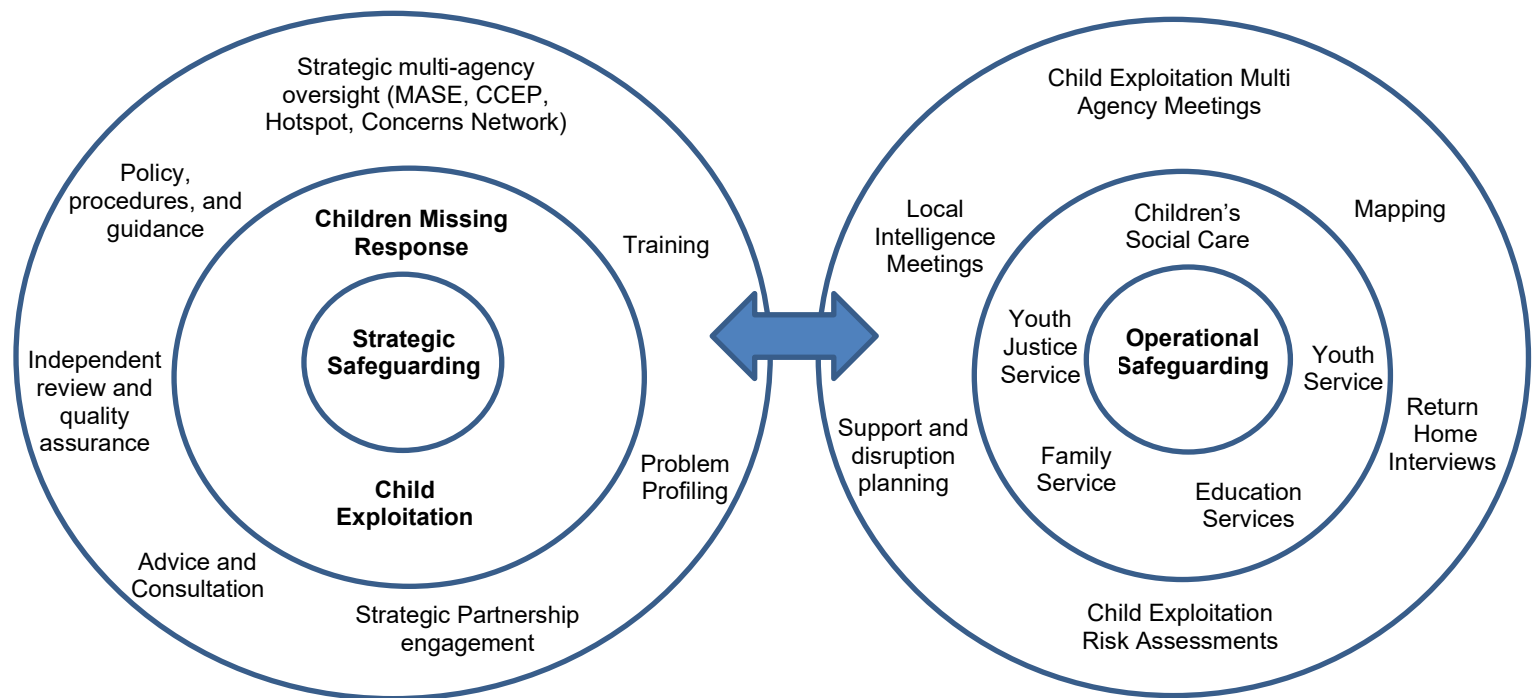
Strategic multi-agency oversight (MASE, CCEP, Hotspot, Concerns Network)

Policy, procedures, and guidance

Training

Children Missing Response

Strategic Safeguarding

Independent review and quality assurance

Child Exploitation

Problem Profiling

Advice and Consultation

Strategic Partnership engagement

Child Exploitation Multi Agency Meetings

Local Intelligence Meetings

Mapping

Children's Social Care

Youth Justice Service

Operational Safeguarding

Youth Service

Return Home Interviews

Support and disruption planning

Family Service

Education Services

Child Exploitation Risk Assessments